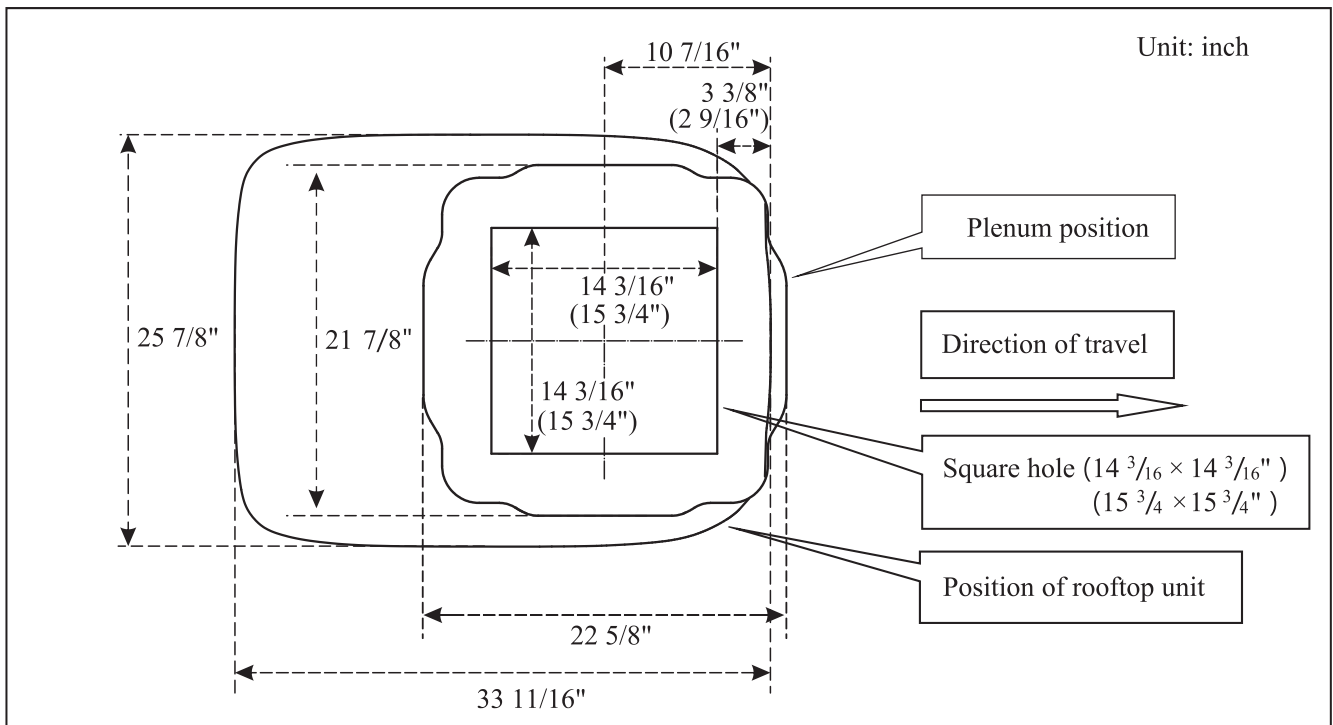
Unit: inch

10 7/16"

3 3/8"
(2 9/16")

Plenum position

25 7/8"

21 7/8"

14 3/16"
(15 3/4")

Direction of travel

14 3/16"
(15 3/4")

Square hole ($14\ ^3/_{16} \times 14\ ^3/_{16}$" )
($15\ ^3/_4 \times 15\ ^3/_4$" )

Position of rooftop unit

22 5/8"

33 11/16"